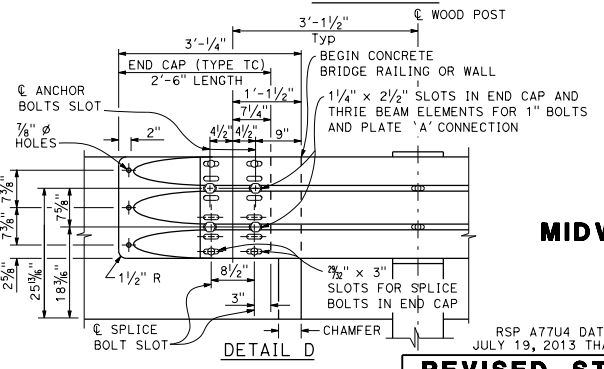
℄ WOOD POST

3'-1½"

Typ

3'-¼"

END CAP (TYPE TC)

2'-6" LENGTH

BEGIN CONCRETE BRIDGE RAILING OR WALL

1'-1½"

7¼"

9"

1¼" × 2½" SLOTS IN END CAP AND THRIE BEAM ELEMENTS FOR 1" BOLTS AND PLATE 'A' CONNECTION

℄ ANCHOR BOLTS SLOT

⅞" ø HOLES

2"

4½"

4½"

4½"

7⅞"

7⅞"

7⅜"

7⅝"

2⅝"

25 $\frac{15}{16}$"

18 $\frac{3}{16}$"

1½" R

8½"

3"

$\frac{29}{32}$" × 3"

SLOTS FOR SPLICE BOLTS IN END CAP

℄ SPLICE BOLT SLOT

CHAMFER

DETAIL D

MIDV

RSP A77U4 DAT

JULY 19, 2013 THA

REVISED ST